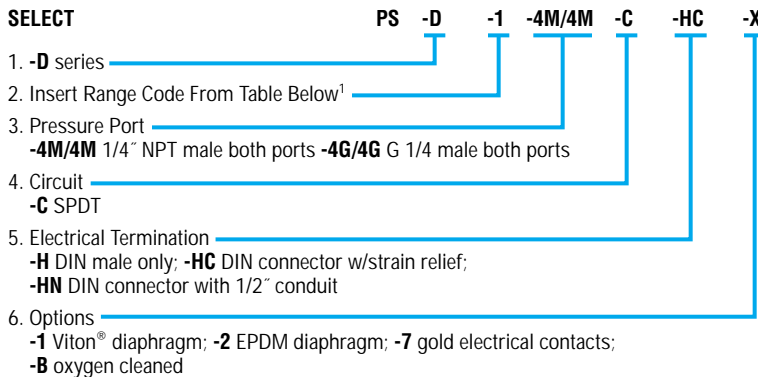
SELECT PS -D -1 -4M/4M -C -HC -X

1. -D series

2. Insert Range Code From Table Below$^1$

3. Pressure Port
-4M/4M 1/4″ NPT male both ports -4G/4G G 1/4 male both ports

4. Circuit
-C SPDT

5. Electrical Termination
-H DIN male only; -HC DIN connector w/strain relief;
-HN DIN connector with 1/2″ conduit

6. Options
-1 Viton® diaphragm; -2 EPDM diaphragm; -7 gold electrical contacts;
-B oxygen cleaned